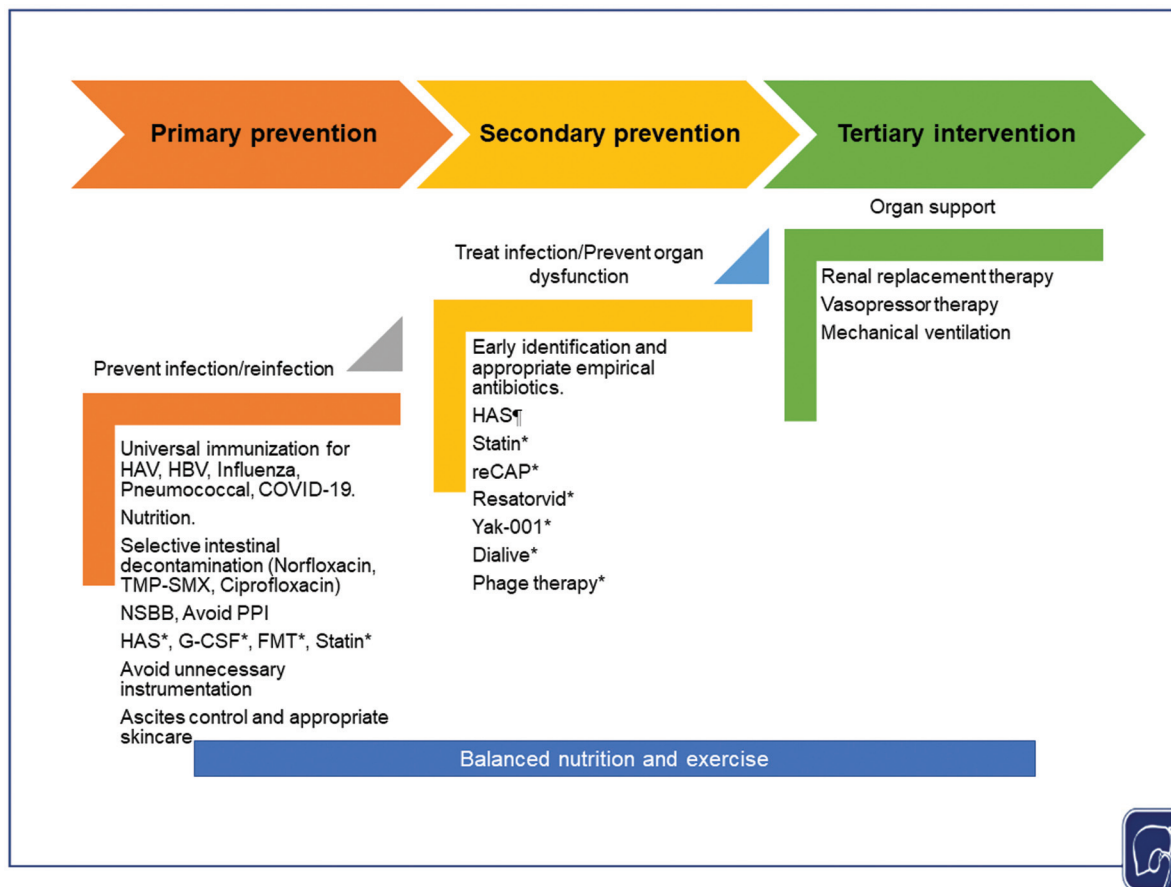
Primary prevention

Secondary prevention

Tertiary intervention

Organ support

Renal replacement therapy
Vasopressor therapy
Mechanical ventilation

Treat infection/Prevent organ dysfunction

Early identification and appropriate empirical antibiotics.
HAS¶
Statin*
reCAP*
Resatorvid*
Yak-001*
Dialive*
Phage therapy*

Prevent infection/reinfection

Universal immunization for HAV, HBV, Influenza, Pneumococcal, COVID-19.
Nutrition.
Selective intestinal decontamination (Norfloxacin, TMP-SMX, Ciprofloxacin)
NSBB, Avoid PPI
HAS*, G-CSF*, FMT*, Statin*
Avoid unnecessary instrumentation
Ascites control and appropriate skincare

Balanced nutrition and exercise